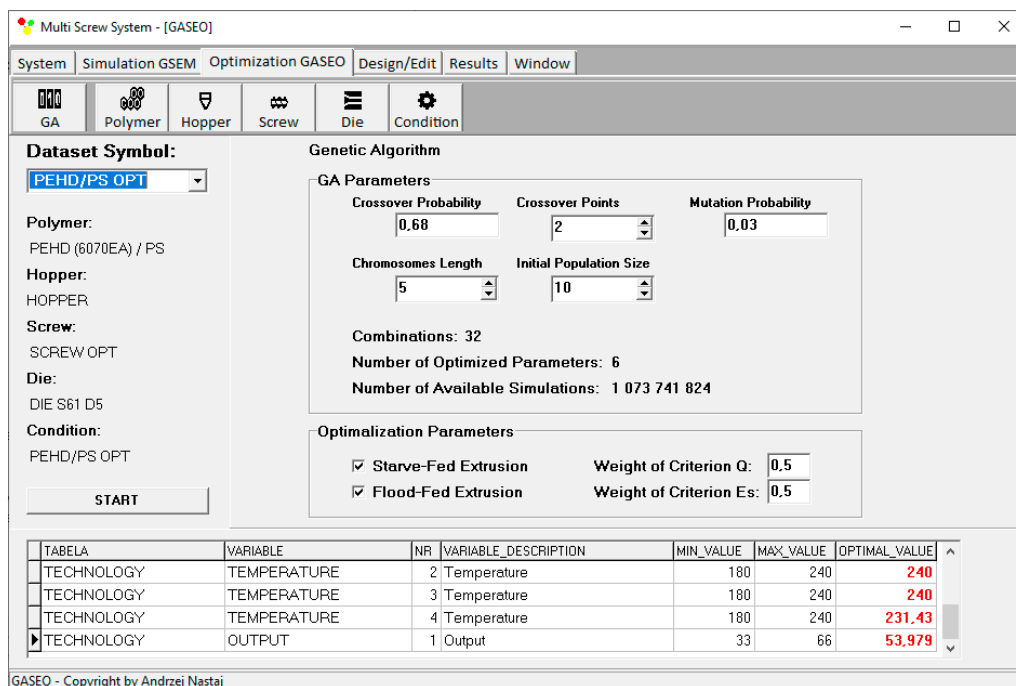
Multi Screw System - [GASEO]

System | Simulation GSEM | Optimization GASEO | Design/Edit | Results | Window

GA | Polymer | Hopper | Screw | Die | Condition

Dataset Symbol:
PEHD/PS OPT

Polymer:
PEHD (6070EA) / PS
Hopper:
HOPPER
Screw:
SCREW OPT
Die:
DIE S61 D5
Condition:
PEHD/PS OPT

START

Genetic Algorithm

GA Parameters
Crossover Probability 0,68
Crossover Points 2
Mutation Probability 0,03
Chromosomes Length 5
Initial Population Size 10

Combinations: 32
Number of Optimized Parameters: 6
Number of Available Simulations: 1 073 741 824

Optimalization Parameters
☑ Starve-Fed Extrusion
☑ Flood-Fed Extrusion
Weight of Criterion Q: 0,5
Weight of Criterion Es: 0,5

| TABELA | VARIABLE | NR | VARIABLE_DESCRIPTION | MIN_VALUE | MAX_VALUE | OPTIMAL_VALUE |
|---|---|---|---|---|---|---|
| TECHNOLOGY | TEMPERATURE | 2 | Temperature | 180 | 240 | 240 |
| TECHNOLOGY | TEMPERATURE | 3 | Temperature | 180 | 240 | 240 |
| TECHNOLOGY | TEMPERATURE | 4 | Temperature | 180 | 240 | 231,43 |
| TECHNOLOGY | OUTPUT | 1 | Output | 33 | 66 | 53,979 |

GASEO - Copyright by Andrzej Nastaj